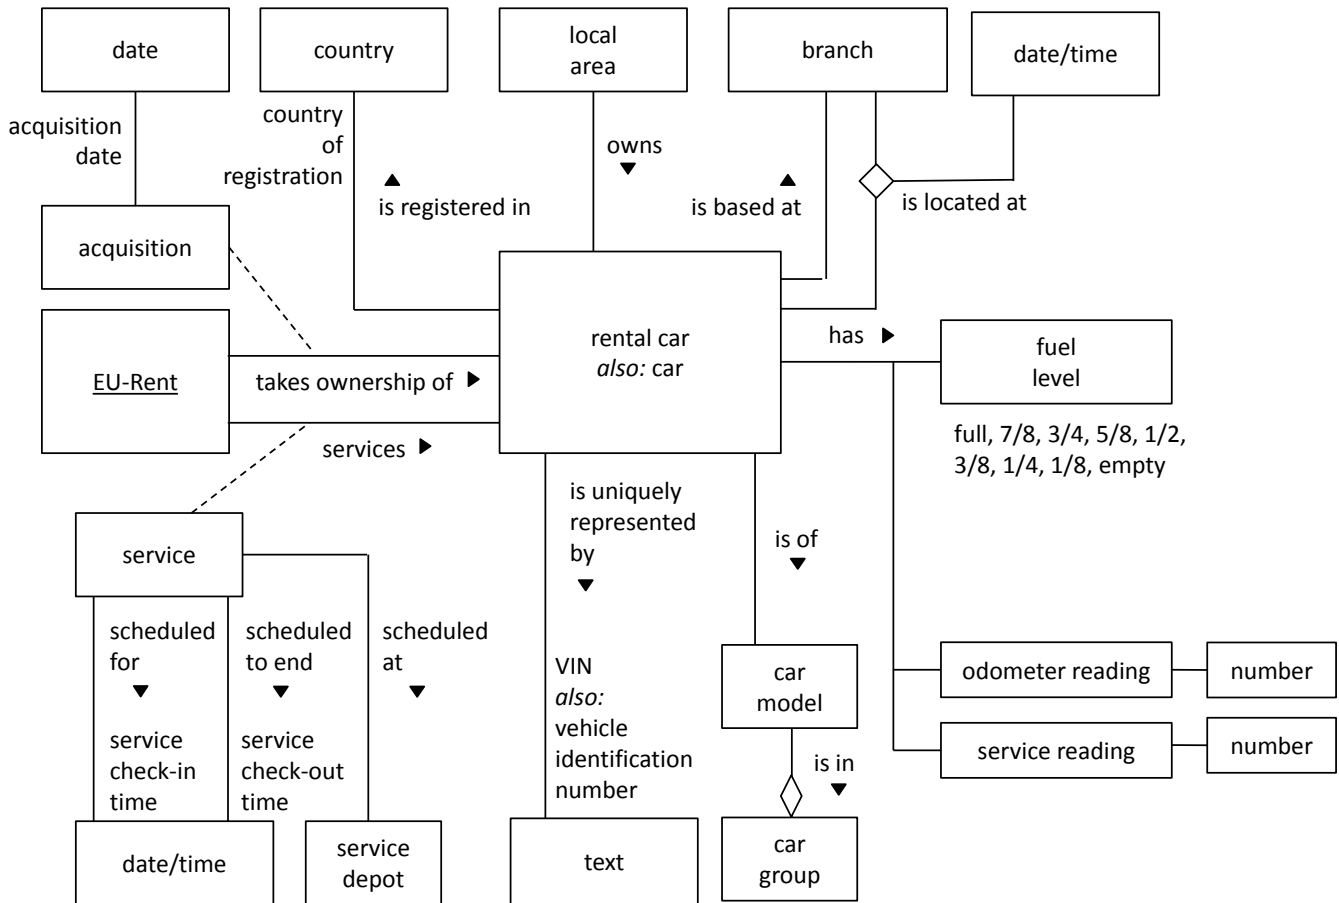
date

country

local area

branch

date/time

acquisition date

country of registration

▲ is registered in

owns ▼

▲ is based at

is located at

acquisition

rental car
*also:* car

has ▶

fuel level

full, 7/8, 3/4, 5/8, 1/2, 3/8, 1/4, 1/8, empty

EU-Rent

takes ownership of ▶

services ▶

service

is uniquely represented by ▼

is of ▼

scheduled for ▼

scheduled to end ▼

scheduled at ▼

service check-in time

service check-out time

VIN
*also:* vehicle identification number

car model

odometer reading

number

service reading

number

is in ▼

date/time

service depot

text

car group